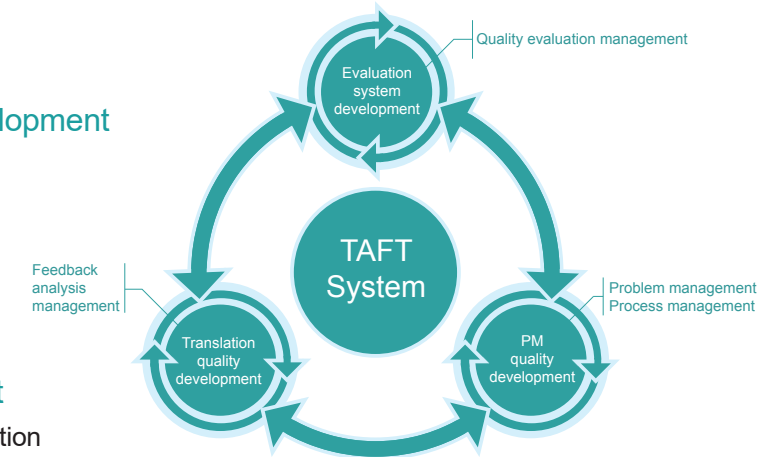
lopment

t

tion

Quality evaluation management

Evaluation system development

TAFT System

Feedback analysis management

Translation quality development

Problem management
Process management

PM quality development